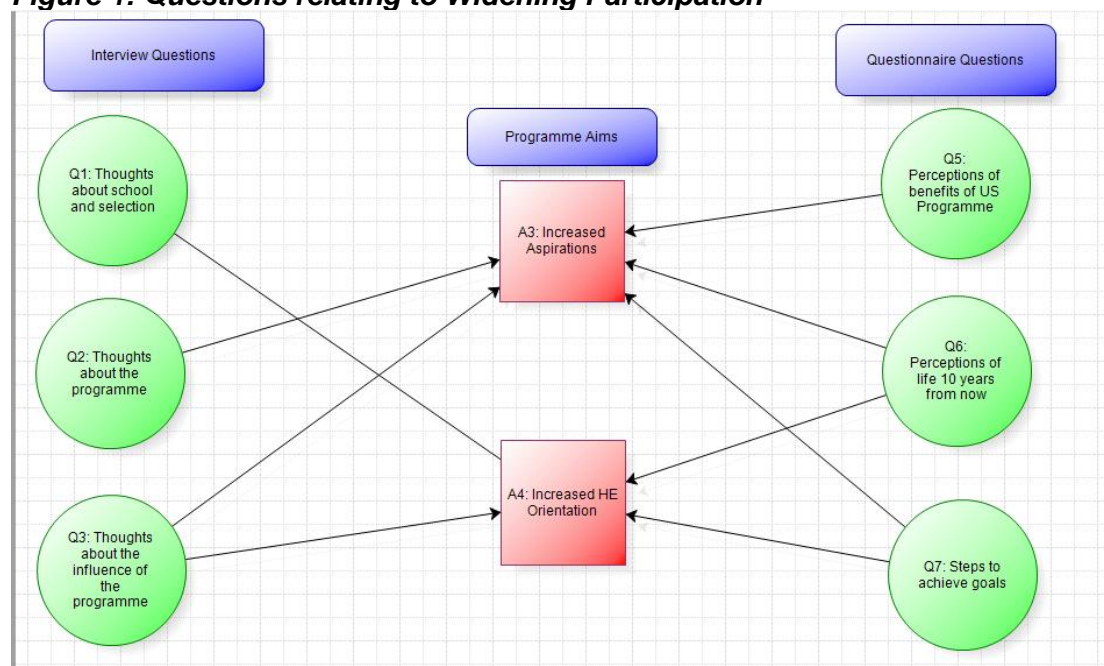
Figure 1: Questions relating to Widening Participation

Interview Questions

Questionnaire Questions

Programme Aims

Q1: Thoughts about school and selection

A3: Increased Aspirations

Q5: Perceptions of benefits of US Programme

Q2: Thoughts about the programme

Q6: Perceptions of life 10 years from now

A4: Increased HE Orientation

Q3: Thoughts about the influence of the programme

Q7: Steps to achieve goals